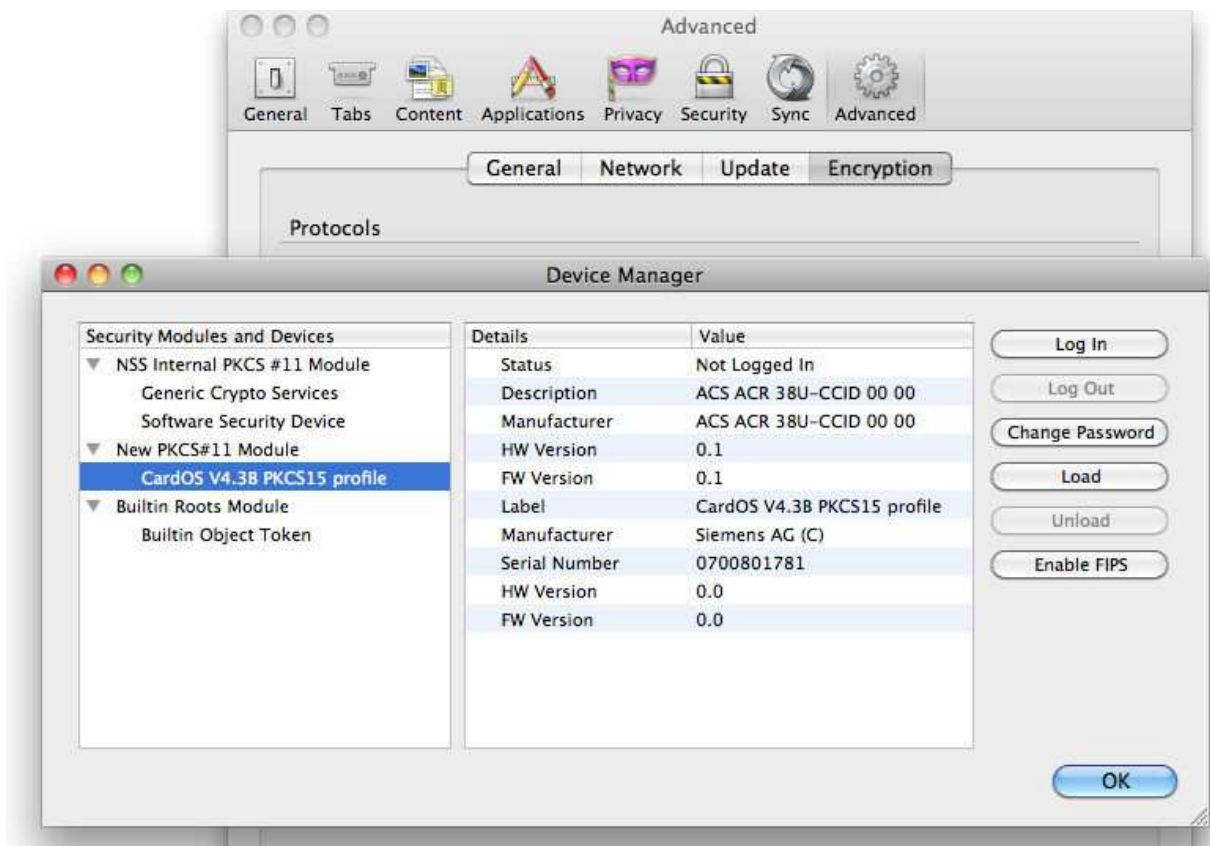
Advanced

General Tabs Content Applications Privacy Security Sync Advanced

General Network Update Encryption

Protocols

Device Manager

Security Modules and Devices
NSS Internal PKCS #11 Module
Generic Crypto Services
Software Security Device
New PKCS#11 Module
CardOS V4.3B PKCS15 profile
Builtin Roots Module
Builtin Object Token

| Details | Value |
|---|---|
| Status | Not Logged In |
| Description | ACS ACR 38U-CCID 00 00 |
| Manufacturer | ACS ACR 38U-CCID 00 00 |
| HW Version | 0.1 |
| FW Version | 0.1 |
| Label | CardOS V4.3B PKCS15 profile |
| Manufacturer | Siemens AG (C) |
| Serial Number | 0700801781 |
| HW Version | 0.0 |
| FW Version | 0.0 |

Log In
Log Out
Change Password
Load
Unload
Enable FIPS

OK